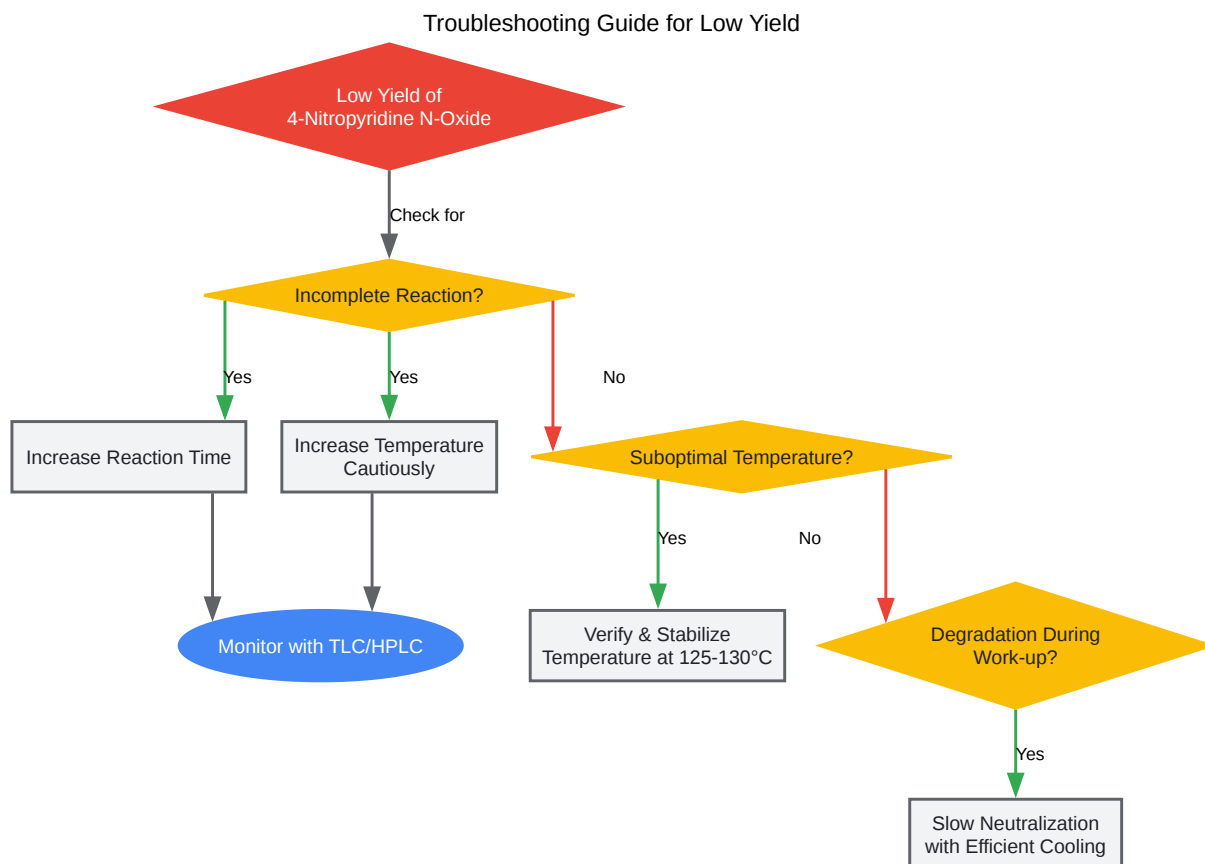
Troubleshooting Guide for Low Yield

Low Yield of
4-Nitropyridine N-Oxide

Check for

Incomplete Reaction?

Yes

Yes

No

Increase Reaction Time

Increase Temperature Cautiously

Suboptimal Temperature?

Yes

No

Monitor with TLC/HPLC

Verify & Stabilize Temperature at 125-130°C

Degradation During Work-up?

Yes

Slow Neutralization with Efficient Cooling